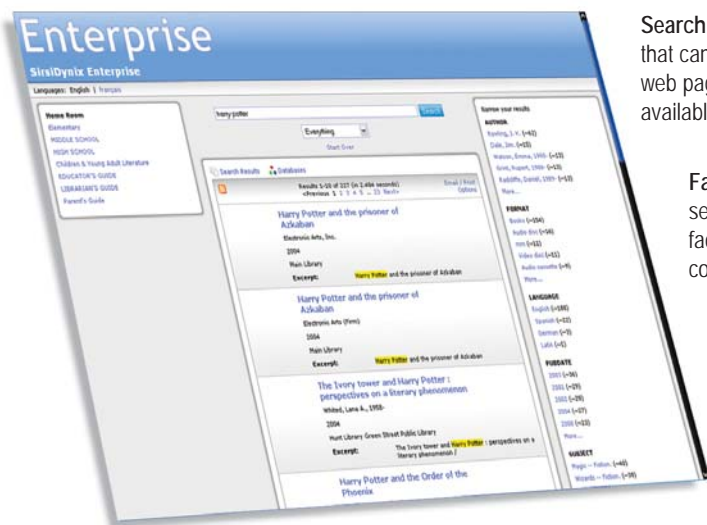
Enterprise

SirsiDynix Enterprise

Languages: English | français

Home Room
Elementary
MIDDLE SCHOOL
HIGH SCHOOL
Children & Young Adult Literature
EDUCATOR'S GUIDE
LIBRARIAN'S GUIDE
Parent's Guide

harry potter

Search

Everything

Start Over

Search Results Databases

Results 1-10 of 117 (in 2.46e seconds)
<Previous 1 2 3 4 5 ... 12 Next>

Email | Print
Options

Harry Potter and the prisoner of Azkaban
Electronic Arts, Inc.
2004
Main Library
Excerpt: Harry Potter and the prisoner of Azkaban

Harry Potter and the prisoner of Azkaban
Electronic Arts (Firm)
2004
Main Library
Excerpt: Harry Potter and the prisoner of Azkaban

The Ivory tower and Harry Potter : perspectives on a literary phenomenon
Whited, Lana A., 1958-
2004
Hunt Library Green Street Public Library
Excerpt: The Ivory tower and Harry Potter : perspectives on a literary phenomenon /

Harry Potter and the Order of the Phoenix

Narrow your results
AUTHOR
Rowling, J. K. (=42)
Dale, Jim. (=15)
Watson, Emma, 1990- (=13)
Grint, Rupert, 1988- (=13)
Radcliffe, Daniel, 1989- (=13)
More...

FORMAT
Books (=54)
Audio disc (=16)
DVD (=11)
Video disc (=11)
Audio cassette (=6)
More...

LANGUAGE
English (=100)
Spanish (=12)
German (=3)
Latin (=1)

PUBDATE
2007 (=36)
2001 (=29)
2003 (=20)
2004 (=17)
2000 (=13)
More...

SUBJECT
Magic -- Fiction. (=40)
Wizards -- Fiction. (=38)

Search
that can
web pag
availabl

Fa
se
fac
co